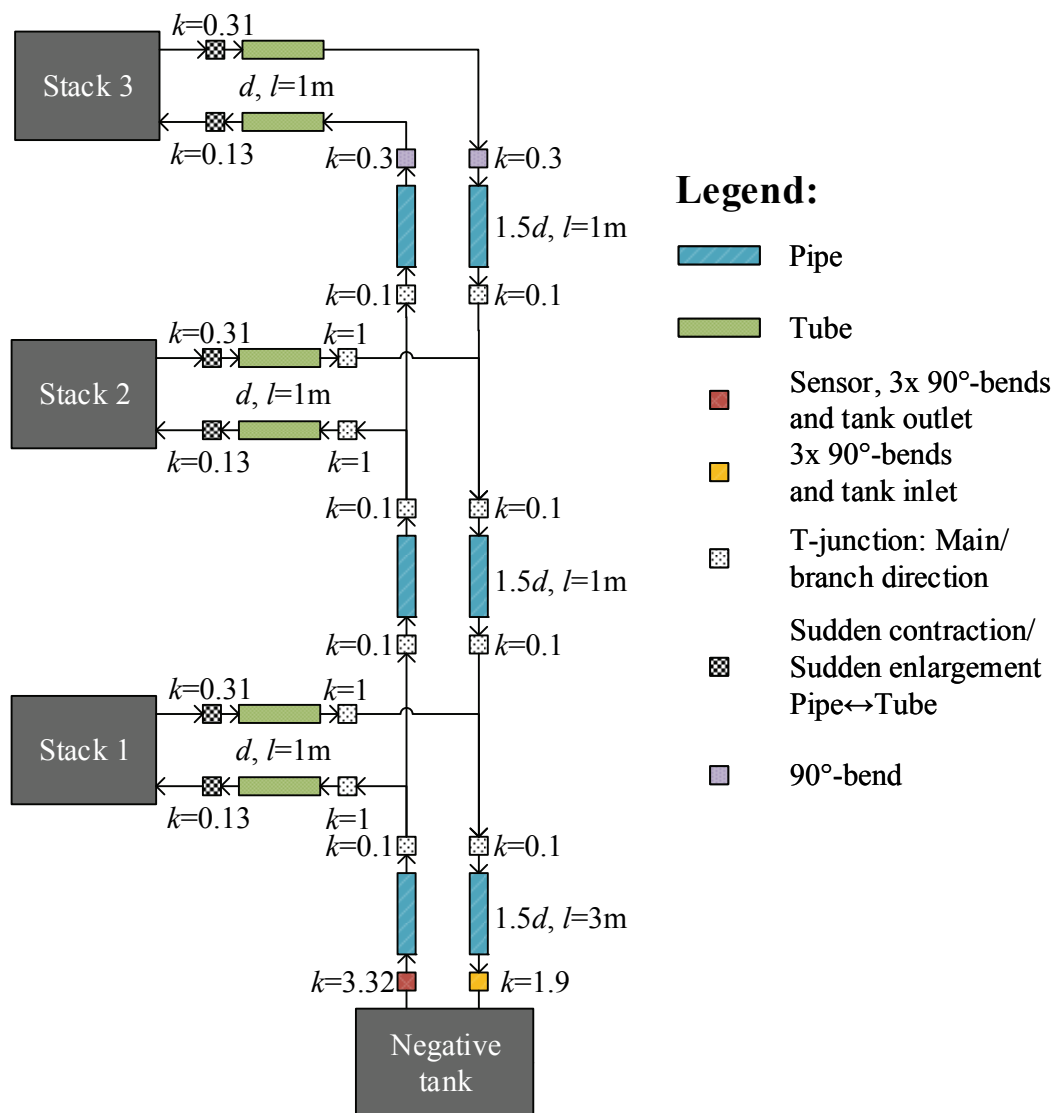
$k$=0.31

Stack 3

$d$, $l$=1m

$k$=0.13

$k$=0.3

$k$=0.3

1.5$d$, $l$=1m

$k$=0.1

$k$=0.1

$k$=0.31

$k$=1

Stack 2

$d$, $l$=1m

$k$=0.13

$k$=1

$k$=0.1

$k$=0.1

1.5$d$, $l$=1m

$k$=0.1

$k$=0.1

$k$=0.31

$k$=1

Stack 1

$d$, $l$=1m

$k$=0.13

$k$=1

$k$=0.1

$k$=0.1

1.5$d$, $l$=3m

$k$=3.32

$k$=1.9

Negative tank

Legend:

Pipe

Tube

Sensor, 3x 90°-bends and tank outlet

3x 90°-bends and tank inlet

T-junction: Main/ branch direction

Sudden contraction/ Sudden enlargement Pipe↔Tube

90°-bend